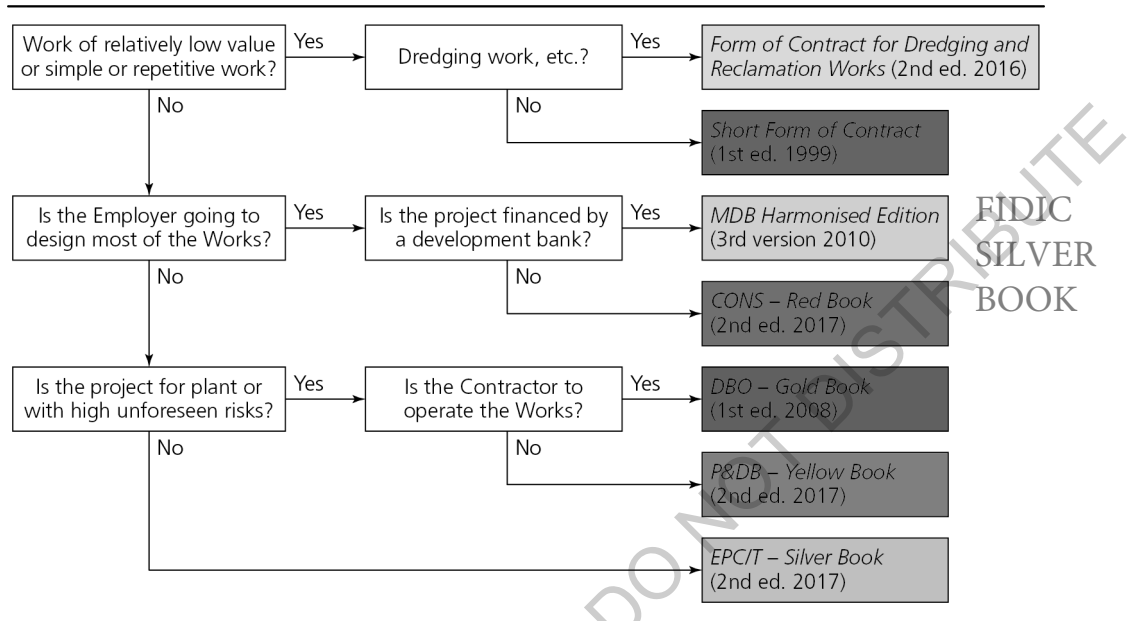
Work of relatively low value or simple or repetitive work?

Yes

Dredging work, etc.?

Yes

Form of Contract for Dredging and Reclamation Works (2nd ed. 2016)

No

No

Short Form of Contract (1st ed. 1999)

Is the Employer going to design most of the Works?

Yes

Is the project financed by a development bank?

Yes

MDB Harmonised Edition (3rd version 2010)

No

No

CONS – Red Book (2nd ed. 2017)

Is the project for plant or with high unforeseen risks?

Yes

Is the Contractor to operate the Works?

Yes

DBO – Gold Book (1st ed. 2008)

No

No

P&DB – Yellow Book (2nd ed. 2017)

EPC/T – Silver Book (2nd ed. 2017)

FIDIC SILVER BOOK

DO NOT DISTRIBUTE